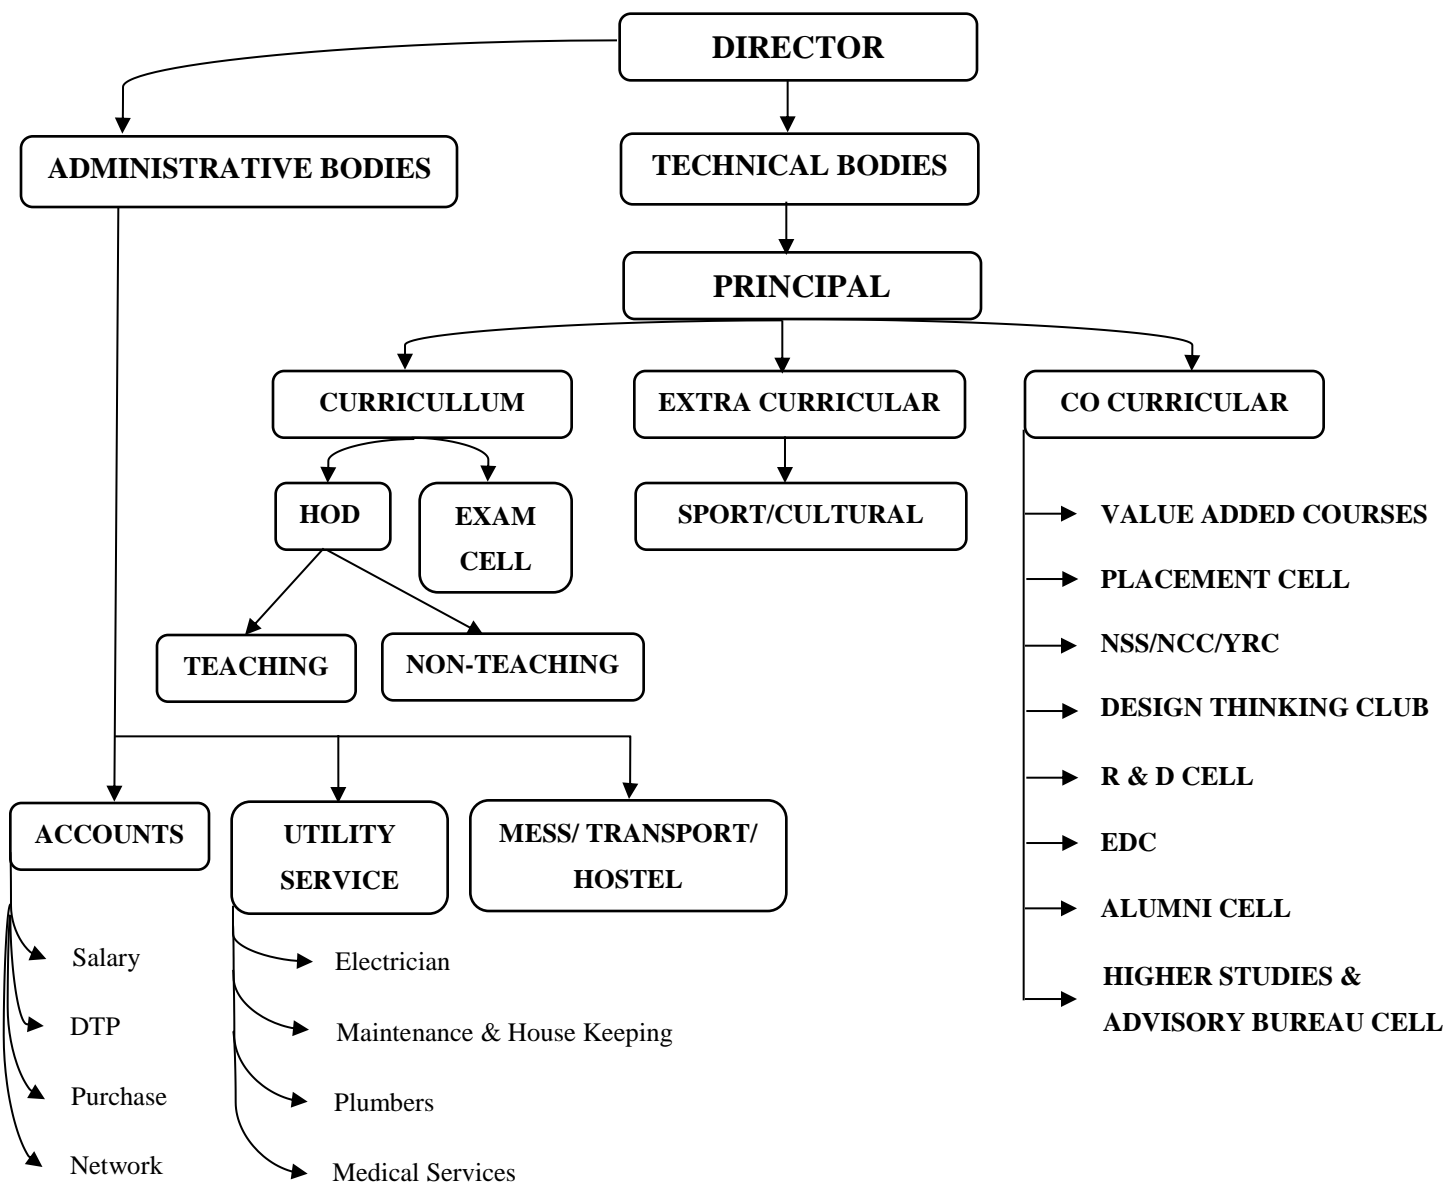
DIRECTOR

ADMINISTRATIVE BODIES

TECHNICAL BODIES

PRINCIPAL

CURRICULLUM

EXTRA CURRICULAR

CO CURRICULAR

HOD

EXAM CELL

SPORT/CULTURAL

TEACHING

NON-TEACHING

VALUE ADDED COURSES

PLACEMENT CELL

NSS/NCC/YRC

DESIGN THINKING CLUB

R & D CELL

EDC

ALUMNI CELL

HIGHER STUDIES & ADVISORY BUREAU CELL

ACCOUNTS

UTILITY SERVICE

MESS/ TRANSPORT/ HOSTEL

Salary

DTP

Purchase

Network

Electrician

Maintenance & House Keeping

Plumbers

Medical Services